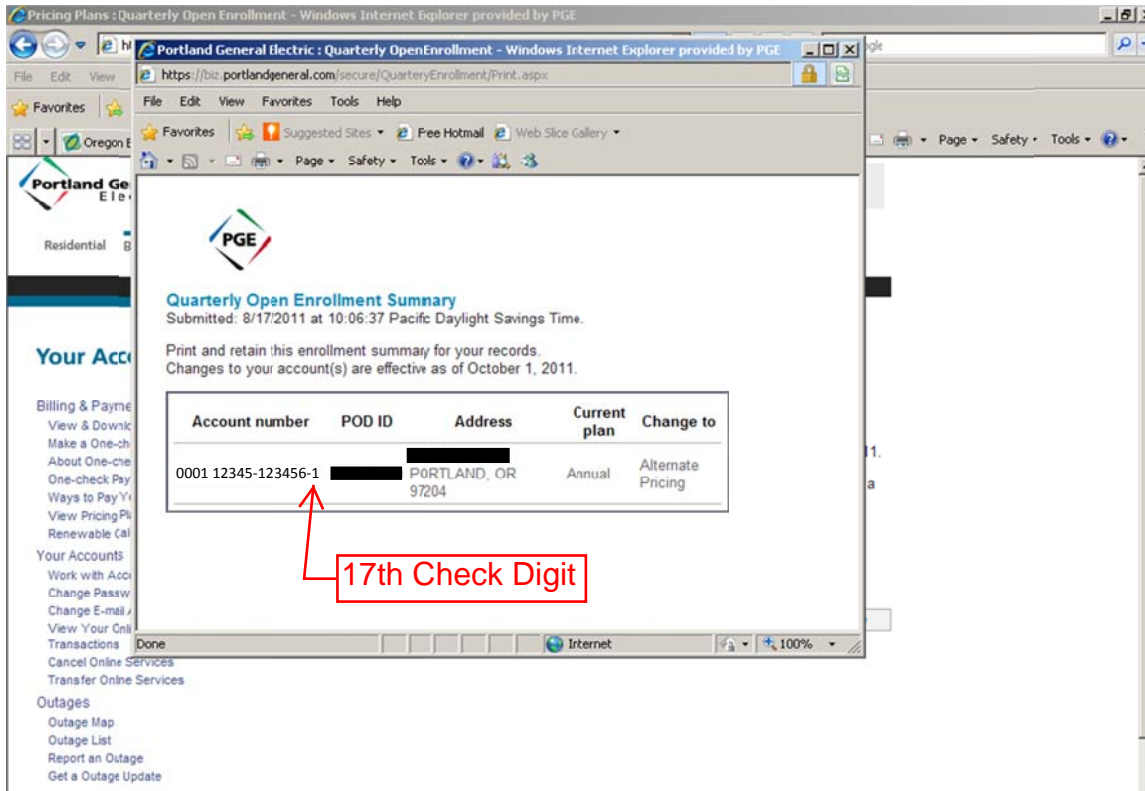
Pricing Plans : Quarterly Open Enrollment - Windows Internet Explorer provided by PGE

File Edit View

Favorites

Oregon

Portland Ge Ele

Residential B

Your Acc

Billing & Payme
View & Downl
Make a One-ch
About One-che
One-check Pay
Ways to Pay Y
View Pricing Pl
Renewable (al
Your Accounts
Work with Acc
Change Passw
Change E-mail
View Your Onl
Transactions
Cancel Online Services
Transfer Online Services
Outages
Outage Map
Outage List
Report an Outage
Get a Outage Update

Page • Safety • Tools •

1.

a

Portland General Electric : Quarterly OpenEnrollment - Windows Internet Explorer provided by PGE

https://biz.portlandgeneral.com/secure/QuarteryEnrollment/Print.aspx

File Edit View Favorites Tools Help

Favorites Suggested Sites • Free Hotmail Web Slice Gallery •

Page • Safety • Tools •

PGE

Quarterly Open Enrollment Summary
Submitted: 8/17/2011 at 10:06:37 Pacific Daylight Savings Time.

Print and retain this enrollment summary for your records.
Changes to your account(s) are effective as of October 1, 2011.

| Account number | POD ID | Address | Current plan | Change to |
|---|---|---|---|---|
| 0001 12345-123456-1 | | P0RTLAND, OR 97204 | Annual | Alternate Pricing |

17th Check Digit

Done Internet 100%